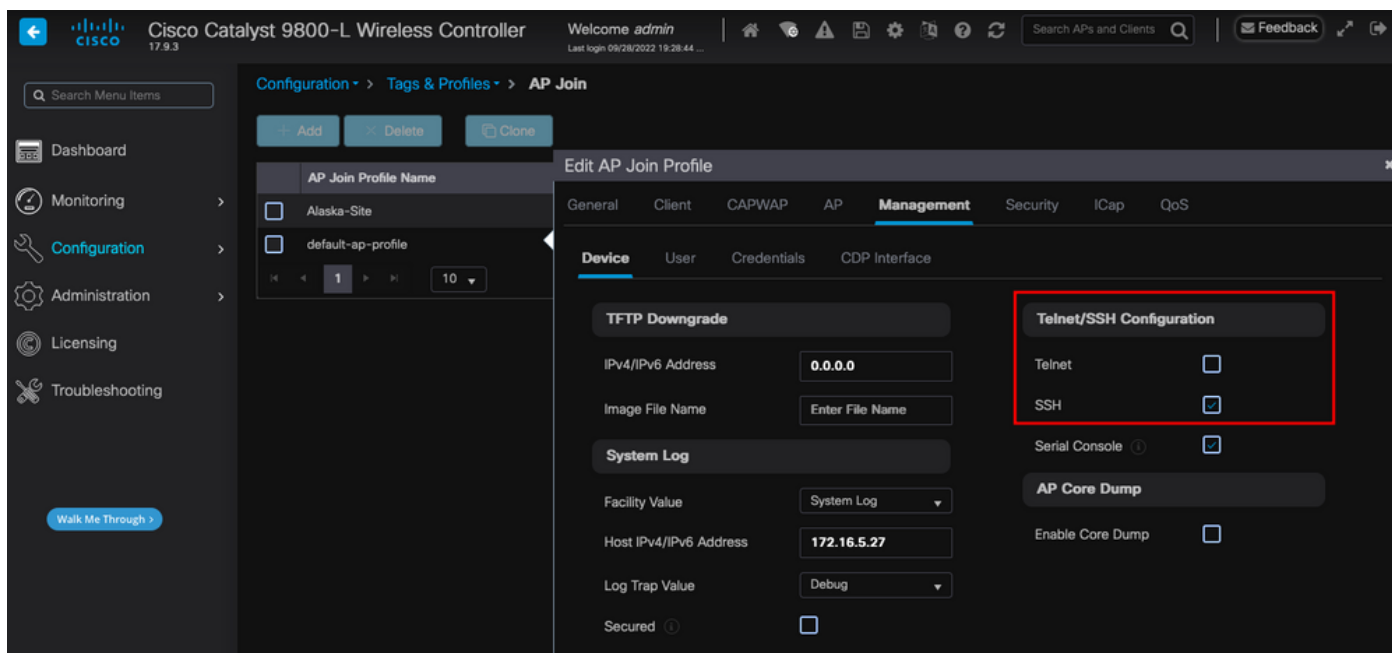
cisco 17.9.3 Cisco Catalyst 9800-L Wireless Controller

Welcome admin
Last login 09/28/2022 19:28:44 ...

Search APs and Clients

Feedback

Search Menu Items

Dashboard

Monitoring >

Configuration >

Administration >

Licensing

Troubleshooting

Walk Me Through >

Configuration > Tags & Profiles > AP Join

+ Add × Delete Clone

| AP Join Profile Name |
|---|
| Alaska-Site |
| default-ap-profile |

1 10

Edit AP Join Profile

General Client CAPWAP AP Management Security ICap QoS

Device User Credentials CDP Interface

TFTP Downgrade

IPv4/IPv6 Address 0.0.0.0

Image File Name Enter File Name

System Log

Facility Value System Log

Host IPv4/IPv6 Address 172.16.5.27

Log Trap Value Debug

Secured

Telnet/SSH Configuration

Telnet

SSH

Serial Console

AP Core Dump

Enable Core Dump